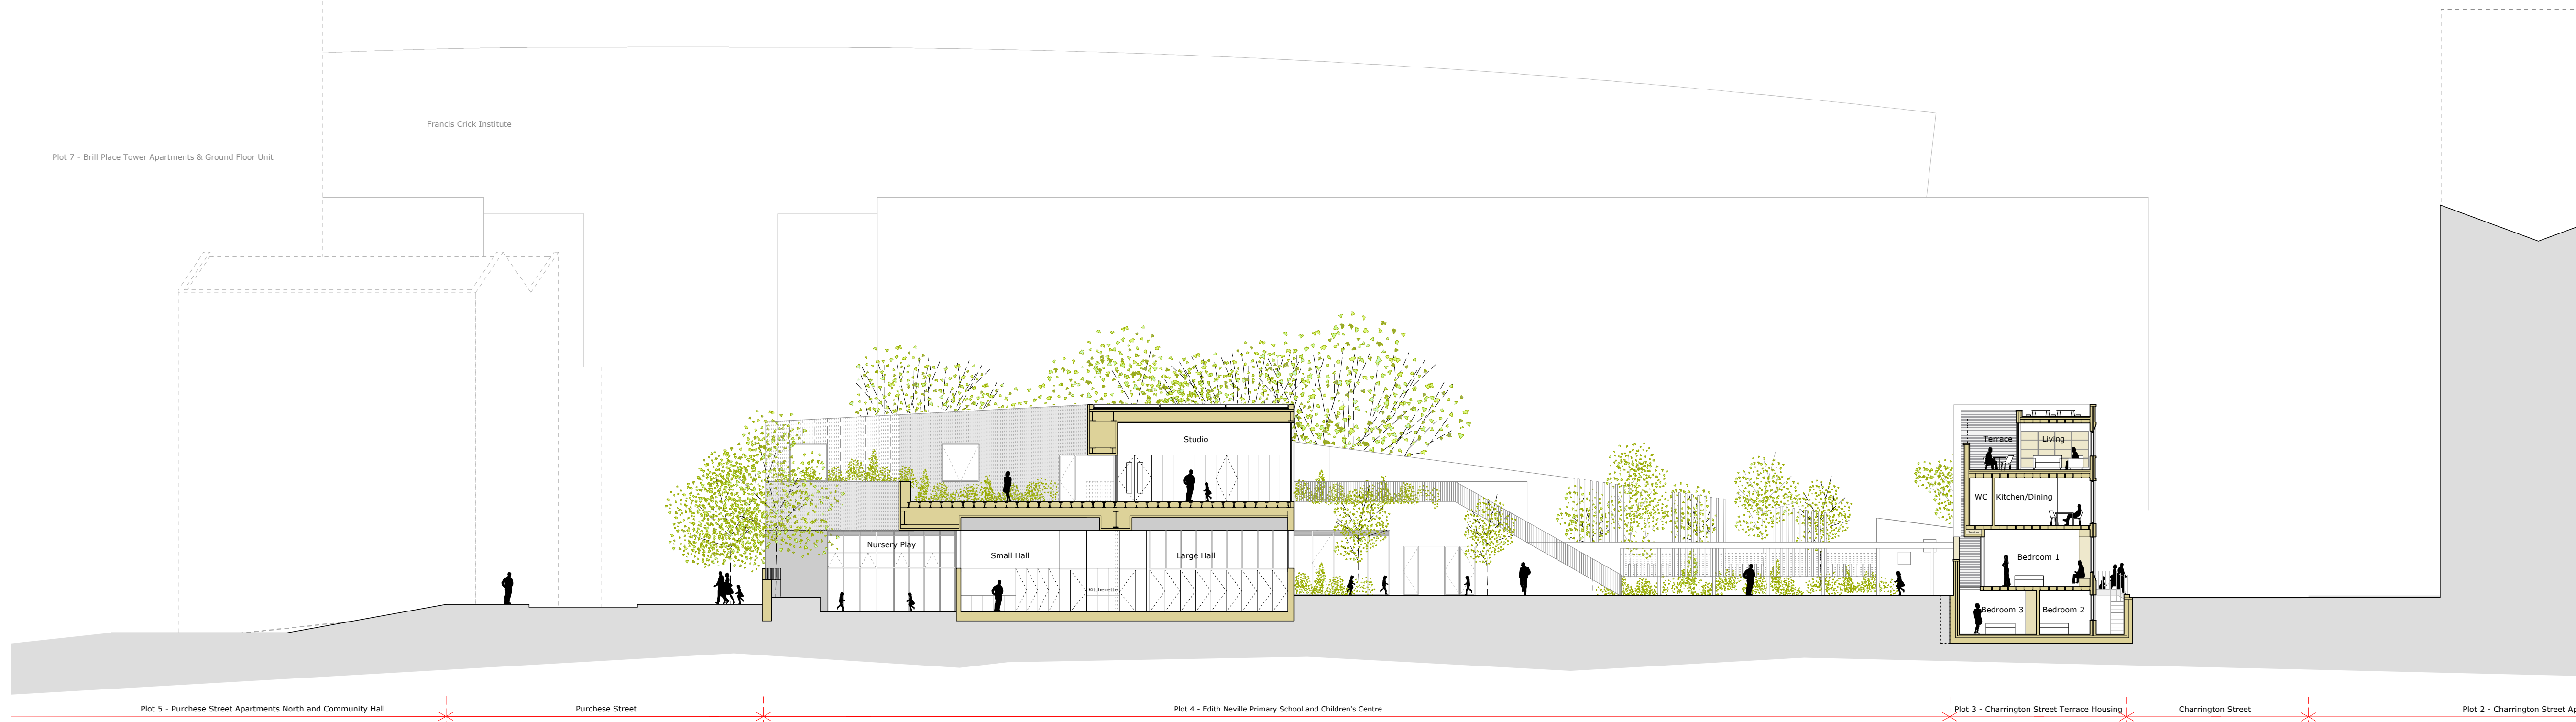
Francis Crick Institute

Plot 7 - Brill Place Tower Apartments & Ground Floor Unit

Studio

Nursery Play

Small Hall

Large Hall

Kitchenette

Terrace

Living

WC

Kitchen/Dining

Bedroom 1

Bedroom 3

Bedroom 2

Plot 5 - Purchese Street Apartments North and Community Hall

Purchese Street

Plot 4 - Edith Neville Primary School and Children's Centre

Plot 3 - Charrington Street Terrace Housing

Charrington Street

Plot 2 - Charrington Street A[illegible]